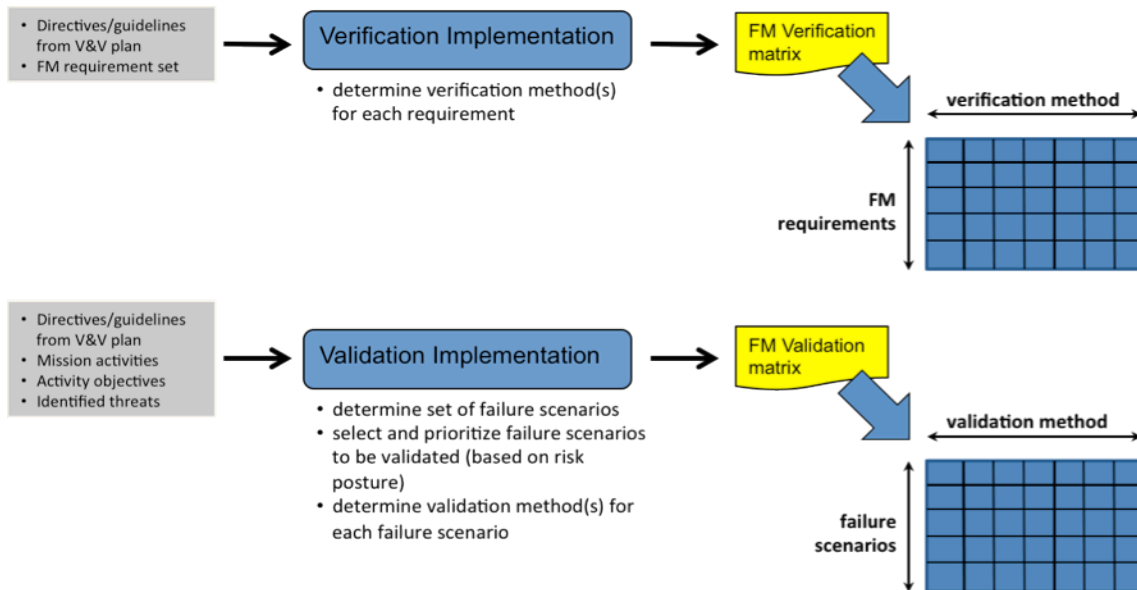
• Directives/guidelines from V&V plan
• FM requirement set

Verification Implementation

• determine verification method(s) for each requirement

FM Verification matrix

verification method

FM requirements

• Directives/guidelines from V&V plan
• Mission activities
• Activity objectives
• Identified threats

Validation Implementation

• determine set of failure scenarios
• select and prioritize failure scenarios to be validated (based on risk posture)
• determine validation method(s) for each failure scenario

FM Validation matrix

validation method

failure scenarios